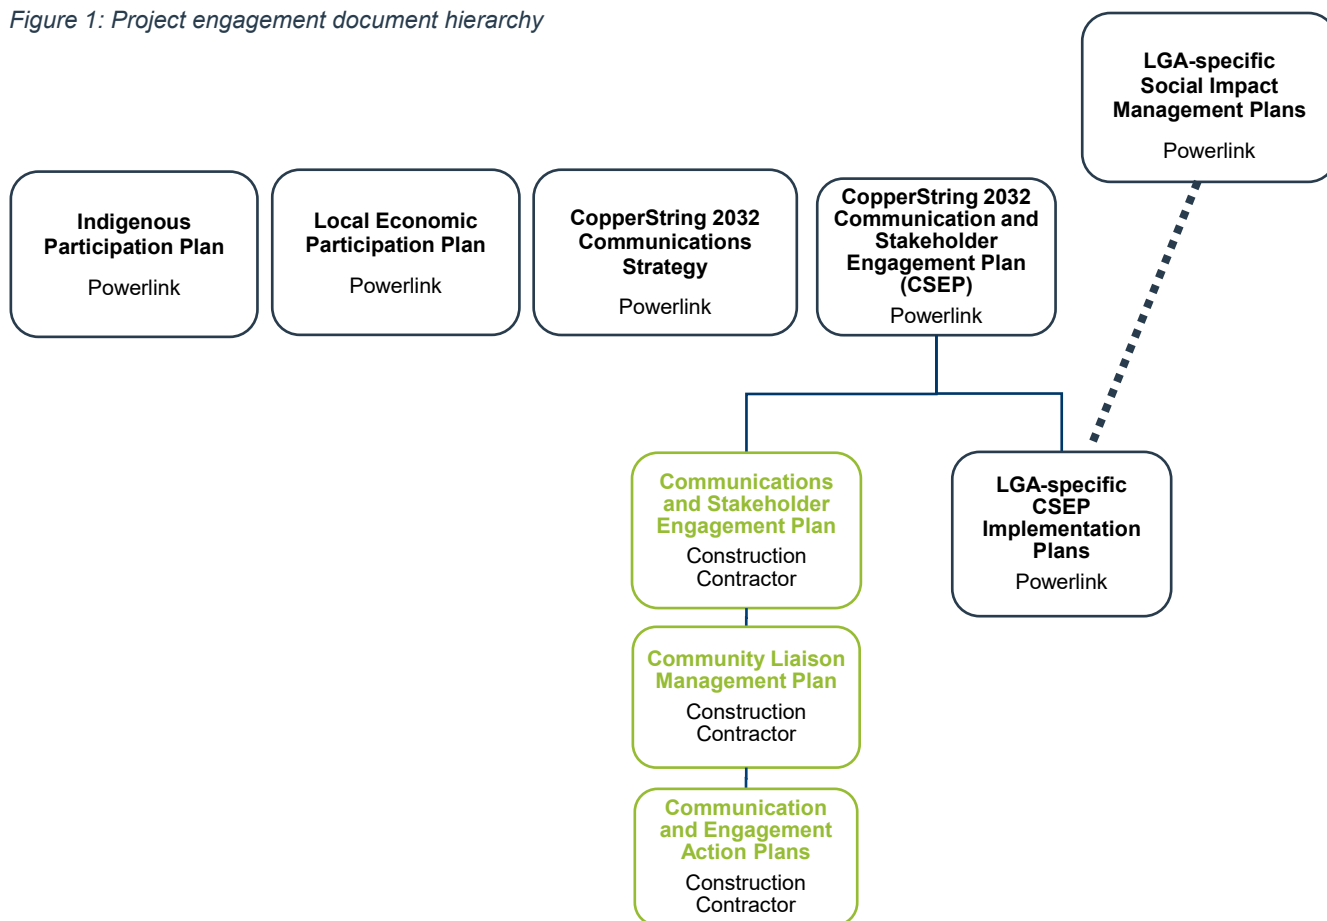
*Figure 1: Project engagement document hierarchy*

LGA-specific Social Impact Management Plans
Powerlink

Indigenous Participation Plan
Powerlink

Local Economic Participation Plan
Powerlink

CopperString 2032 Communications Strategy
Powerlink

CopperString 2032 Communication and Stakeholder Engagement Plan (CSEP)
Powerlink

Communications and Stakeholder Engagement Plan
Construction Contractor

LGA-specific CSEP Implementation Plans
Powerlink

Community Liaison Management Plan
Construction Contractor

Communication and Engagement Action Plans
Construction Contractor